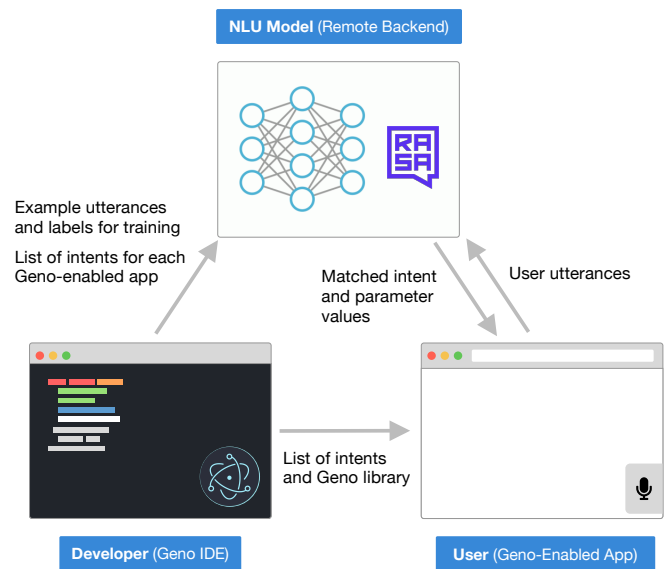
NLU Model (Remote Backend)

RASA

Example utterances and labels for training

List of intents for each Geno-enabled app

Matched intent and parameter values

User utterances

List of intents and Geno library

Developer (Geno IDE)

User (Geno-Enabled App)